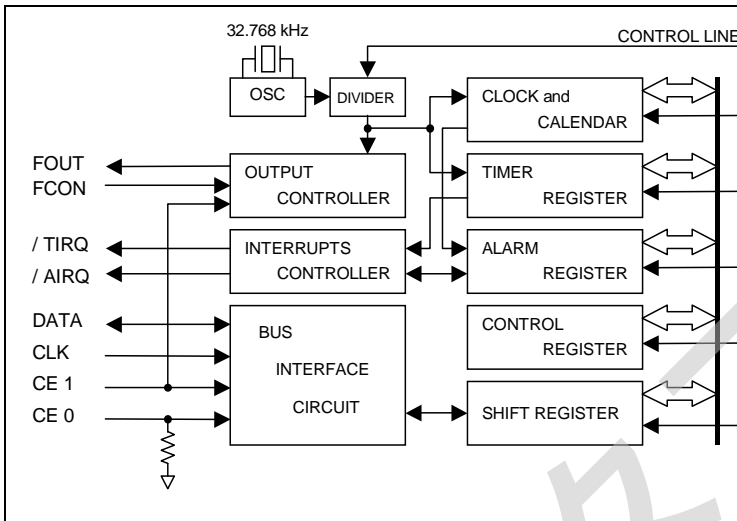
32.768 kHz

CONTROL LINE

OSC

DIVIDER

CLOCK and CALENDAR

FOUT

FCON

OUTPUT CONTROLLER

TIMER REGISTER

/ TIRQ

/ AIRQ

INTERRUPTS CONTROLLER

ALARM REGISTER

DATA

CLK

CE 1

CE 0

BUS INTERFACE CIRCUIT

CONTROL REGISTER

SHIFT REGISTER